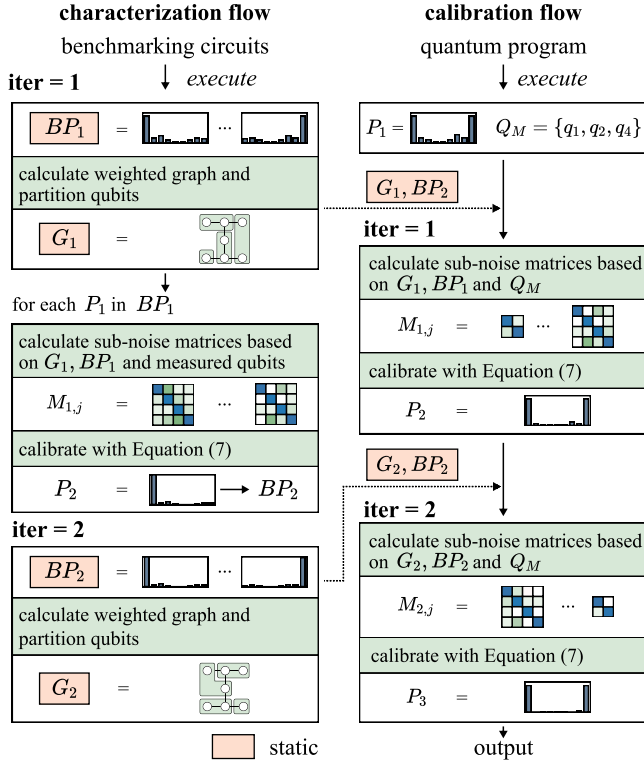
characterization flow

benchmarking circuits

execute

iter = 1

$BP_1$ = ...

calculate weighted graph and partition qubits

$G_1$ =

for each $P_1$ in $BP_1$

calculate sub-noise matrices based on $G_1, BP_1$ and measured qubits

$M_{1,j}$ = ...

calibrate with Equation (7)

$P_2$ = → $BP_2$

iter = 2

$BP_2$ = ...

calculate weighted graph and partition qubits

$G_2$ =

static

calibration flow

quantum program

execute

$P_1$ = $Q_M = \{q_1, q_2, q_4\}$

$G_1, BP_2$

iter = 1

calculate sub-noise matrices based on $G_1, BP_1$ and $Q_M$

$M_{1,j}$ = ...

calibrate with Equation (7)

$P_2$ =

$G_2, BP_2$

iter = 2

calculate sub-noise matrices based on $G_2, BP_2$ and $Q_M$

$M_{2,j}$ = ...

calibrate with Equation (7)

$P_3$ =

output